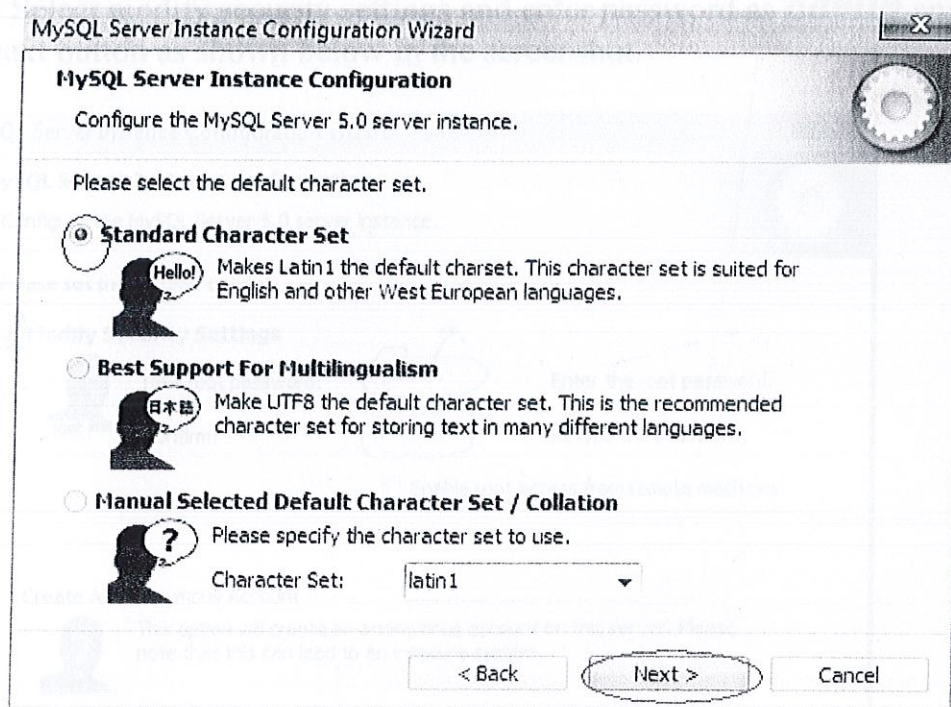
MySQL Server Instance Configuration Wizard

MySQL Server Instance Configuration

Configure the MySQL Server 5.0 server instance.

Please select the default character set.

Standard Character Set

Hello!

Makes Latin1 the default charset. This character set is suited for English and other West European languages.

Best Support For Multilingualism

日本語

Make UTF8 the default character set. This is the recommended character set for storing text in many different languages.

Manual Selected Default Character Set / Collation

?

Please specify the character set to use.

Character Set: latin1

< Back

Next >

Cancel